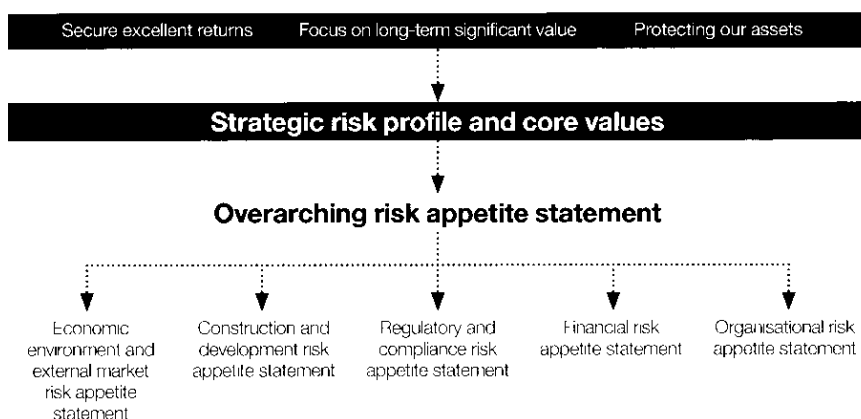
Secure excellent returns

Focus on long-term significant value

Protecting our assets

Strategic risk profile and core values

Overarching risk appetite statement

Economic environment and external market risk appetite statement

Construction and development risk appetite statement

Regulatory and compliance risk appetite statement

Financial risk appetite statement

Organisational risk appetite statement